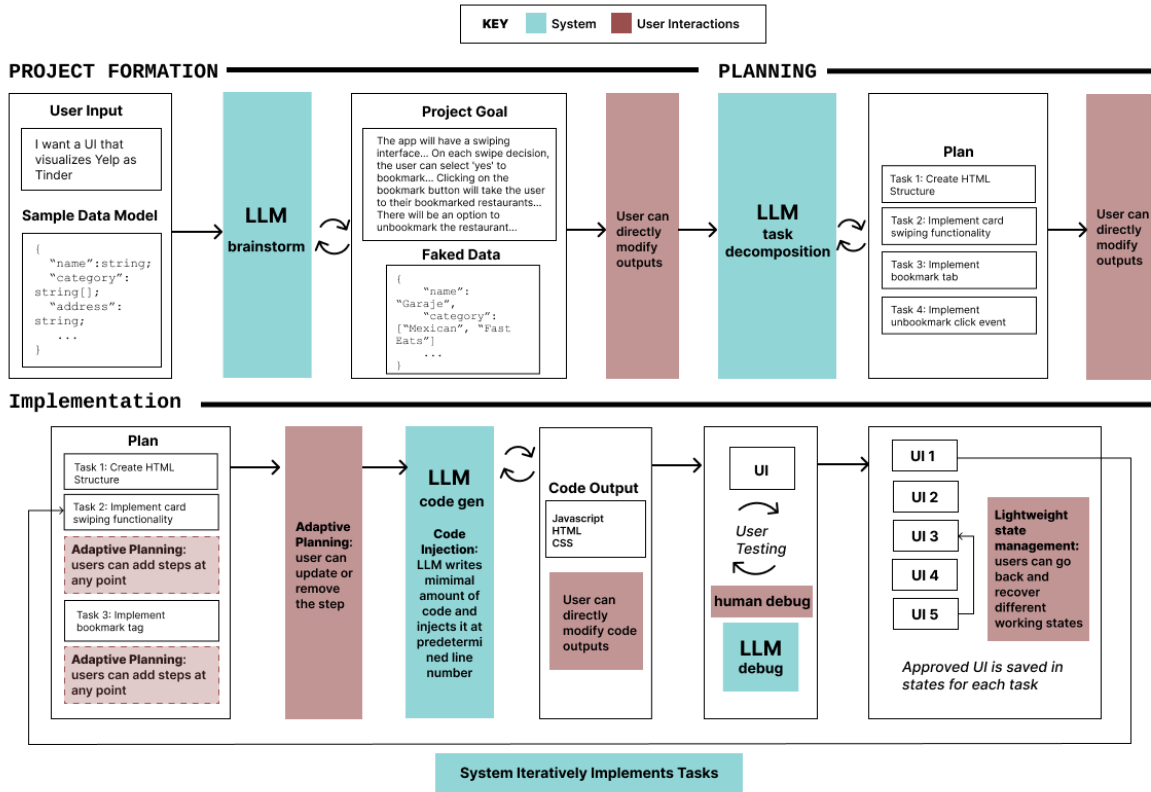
KEY System User Interactions

PROJECT FORMATION

PLANNING

User Input

I want a UI that visualizes Yelp as Tinder

Sample Data Model

{
"name":string;
"category": string[];
"address": string;
...
}

LLM
brainstorm

Project Goal

The app will have a swiping interface... On each swipe decision, the user can select 'yes' to bookmark... Clicking on the bookmark button will take the user to their bookmarked restaurants... There will be an option to unbookmark the restaurant...

Faked Data

{
"name": "Garaje",
"category": ["Mexican", "Fast Eats"]
...
}

User can directly modify outputs

LLM
task decomposition

Plan

Task 1: Create HTML Structure

Task 2: Implement card swiping functionality

Task 3: Implement bookmark tab

Task 4: Implement unbookmark click event

User can directly modify outputs

Implementation

Plan

Task 1: Create HTML Structure

Task 2: Implement card swiping functionality

Adaptive Planning: users can add steps at any point

Task 3: Implement bookmark tag

Adaptive Planning: users can add steps at any point

Adaptive Planning: user can update or remove the step

LLM
code gen

Code Injection: LLM writes mimimal amount of code and injects it at predetermined line number

Code Output

Javascript
HTML
CSS

User can directly modify code outputs

UI

User Testing

human debug

LLM
debug

UI 1

UI 2

UI 3

UI 4

UI 5

Lightweight state management: users can go back and recover different working states

Approved UI is saved in states for each task

System Iteratively Implements Tasks